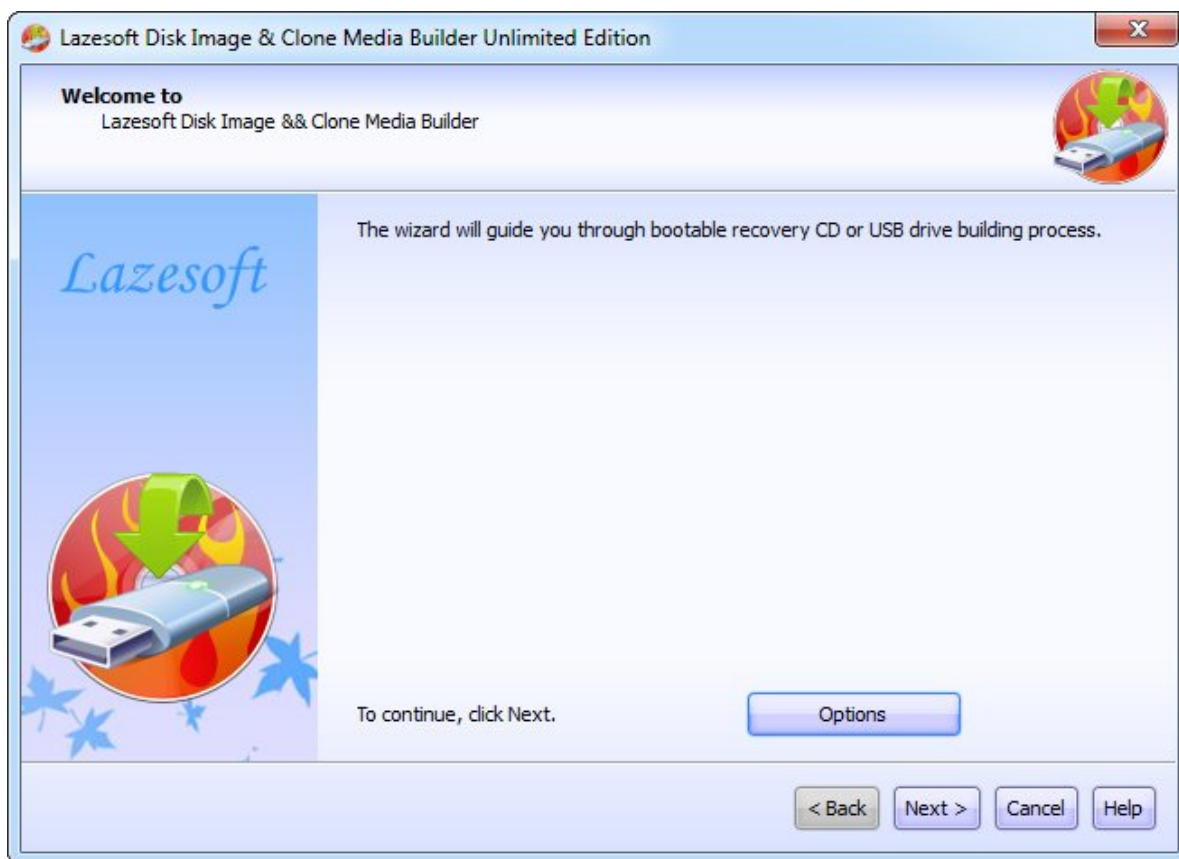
Lazesoft Disk Image & Clone Media Builder Unlimited Edition

Welcome to
Lazesoft Disk Image && Clone Media Builder

Lazesoft

The wizard will guide you through bootable recovery CD or USB drive building process.

To continue, click Next.

Options

< Back

Next >

Cancel

Help